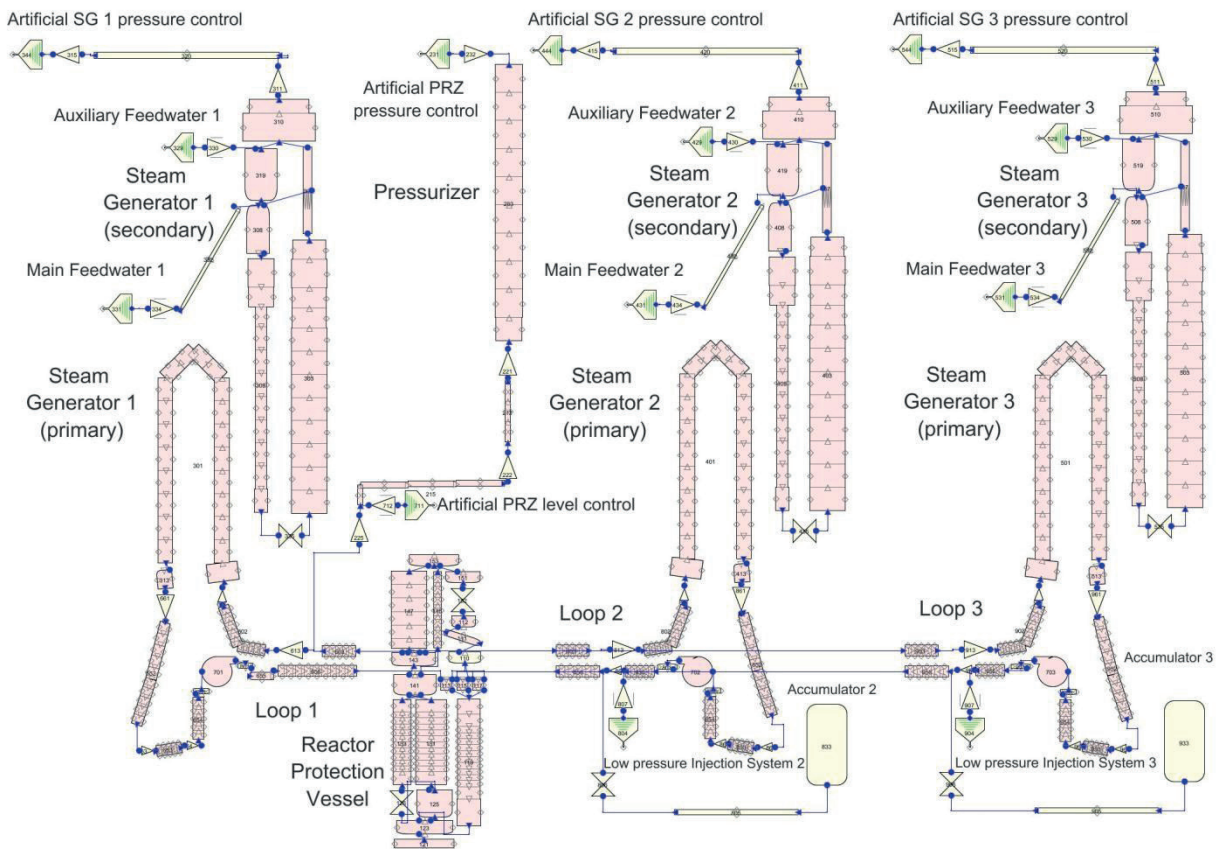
Artificial SG 1 pressure control

Artificial SG 2 pressure control

Artificial SG 3 pressure control

Artificial PRZ pressure control

Auxiliary Feedwater 1

Auxiliary Feedwater 2

Auxiliary Feedwater 3

Steam Generator 1 (secondary)

Pressurizer

Steam Generator 2 (secondary)

Steam Generator 3 (secondary)

Main Feedwater 1

Main Feedwater 2

Main Feedwater 3

Steam Generator 1 (primary)

Steam Generator 2 (primary)

Steam Generator 3 (primary)

Artificial PRZ level control

Loop 2

Loop 3

Accumulator 3

Accumulator 2

Loop 1

Reactor Protection Vessel

Low pressure Injection System 2

Low pressure Injection System 3